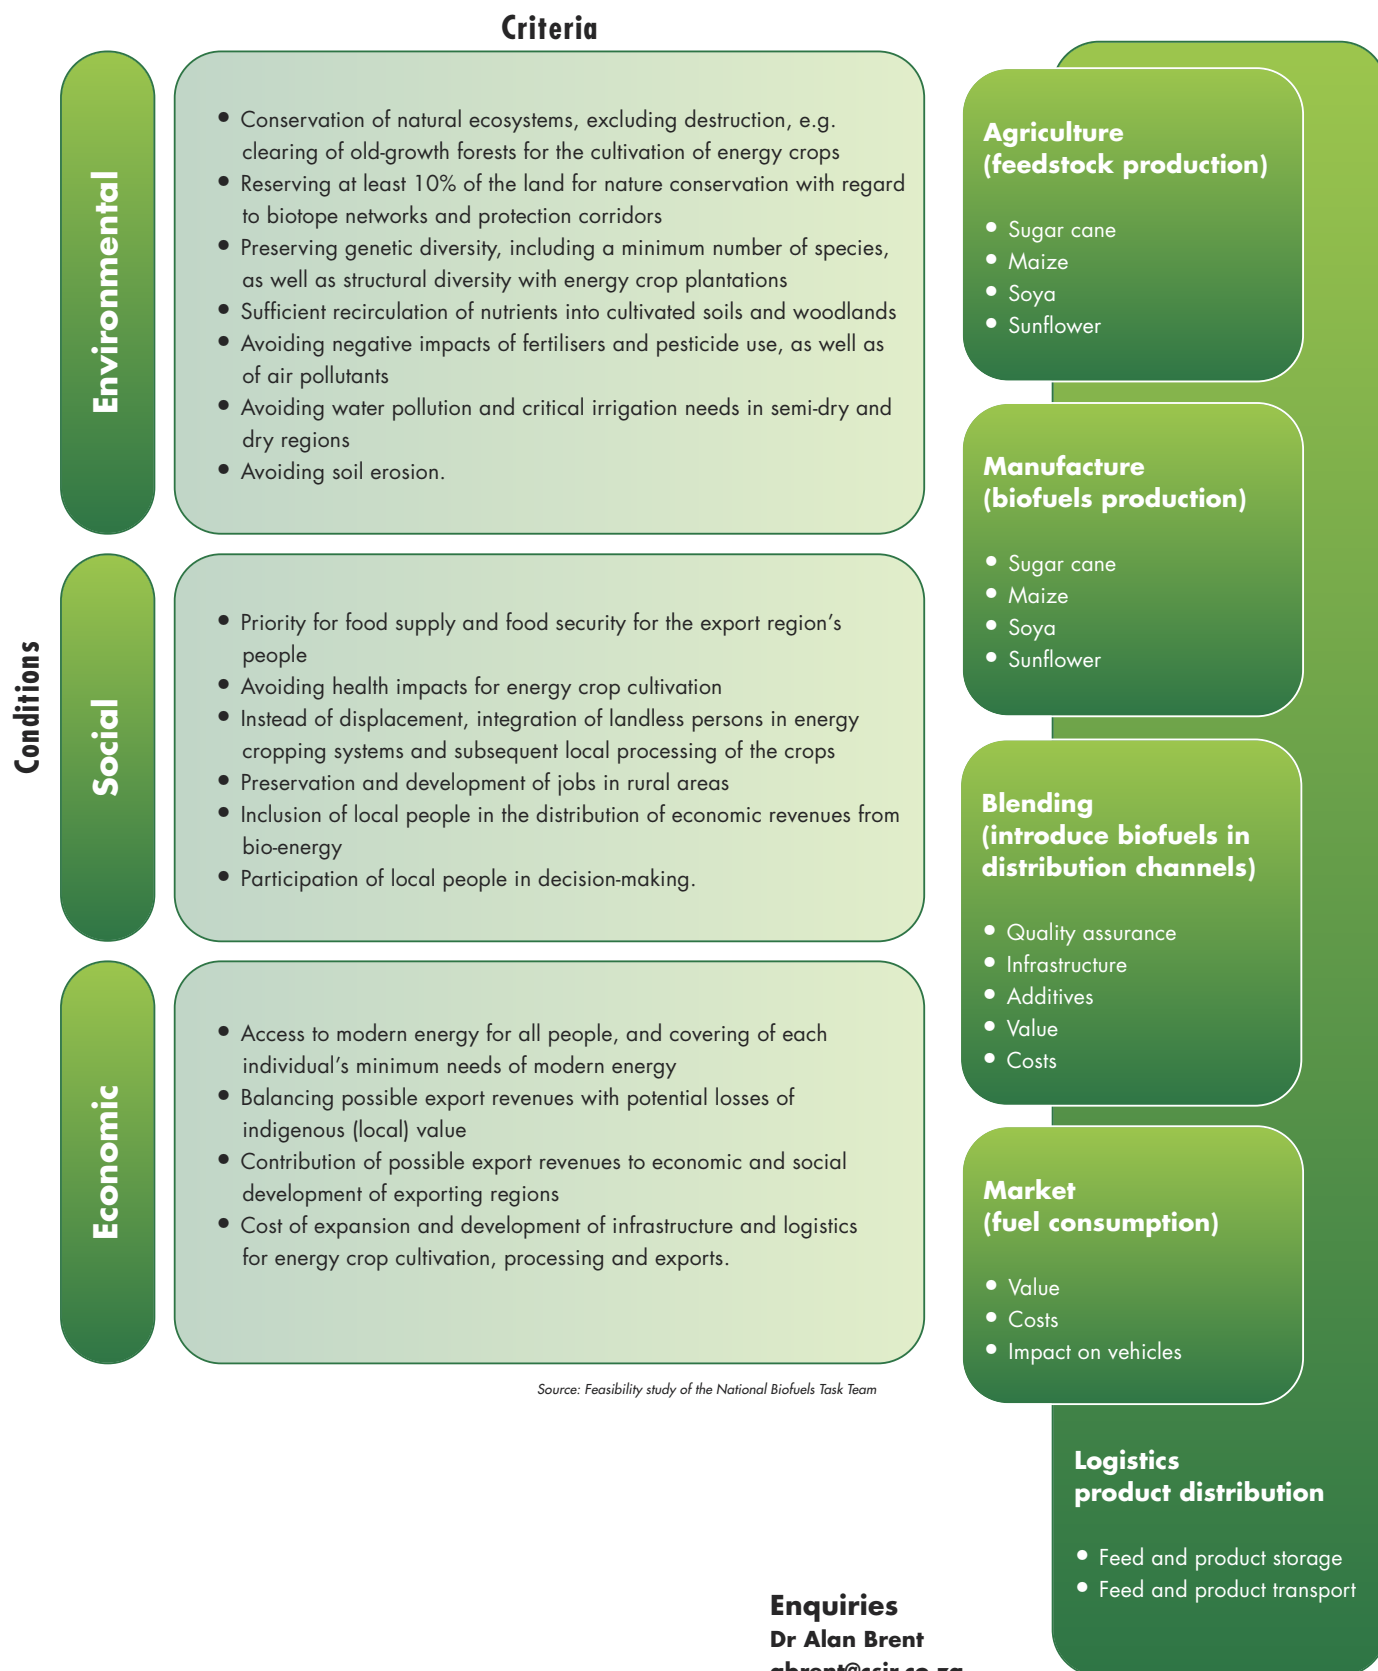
Criteria

Conditions

Environmental

- Conservation of natural ecosystems, excluding destruction, e.g. clearing of old-growth forests for the cultivation of energy crops
- Reserving at least 10% of the land for nature conservation with regard to biotope networks and protection corridors
- Preserving genetic diversity, including a minimum number of species, as well as structural diversity with energy crop plantations
- Sufficient recirculation of nutrients into cultivated soils and woodlands
- Avoiding negative impacts of fertilisers and pesticide use, as well as of air pollutants
- Avoiding water pollution and critical irrigation needs in semi-dry and dry regions
- Avoiding soil erosion.

Social

- Priority for food supply and food security for the export region's people
- Avoiding health impacts for energy crop cultivation
- Instead of displacement, integration of landless persons in energy cropping systems and subsequent local processing of the crops
- Preservation and development of jobs in rural areas
- Inclusion of local people in the distribution of economic revenues from bio-energy
- Participation of local people in decision-making.

Economic

- Access to modern energy for all people, and covering of each individual's minimum needs of modern energy
- Balancing possible export revenues with potential losses of indigenous (local) value
- Contribution of possible export revenues to economic and social development of exporting regions
- Cost of expansion and development of infrastructure and logistics for energy crop cultivation, processing and exports.

Source: Feasibility study of the National Biofuels Task Team

Agriculture
(feedstock production)

- Sugar cane
- Maize
- Soya
- Sunflower

Manufacture
(biofuels production)

- Sugar cane
- Maize
- Soya
- Sunflower

Blending
(introduce biofuels in distribution channels)

- Quality assurance
- Infrastructure
- Additives
- Value
- Costs

Market
(fuel consumption)

- Value
- Costs
- Impact on vehicles

Logistics
product distribution

- Feed and product storage
- Feed and product transport

Enquiries
Dr Alan Brent
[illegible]